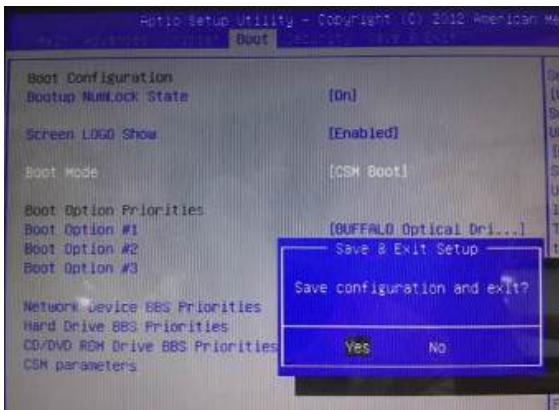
Aptio Setup Utility - Copyright (C) 2012 American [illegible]
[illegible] Boot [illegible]

Boot Configuration
Bootup NumLock State [On]

Screen LOGO Show [Enabled]

Boot Mode [CSM Boot]

Boot Option Priorities
Boot Option #1 [BUFFALO Optical Dri...]
Boot Option #2
Boot Option #3

Network Device BBS Priorities
Hard Drive BBS Priorities
CD/DVD ROM Drive BBS Priorities
CSM parameters

Save & Exit Setup
Save configuration and exit?
Yes No